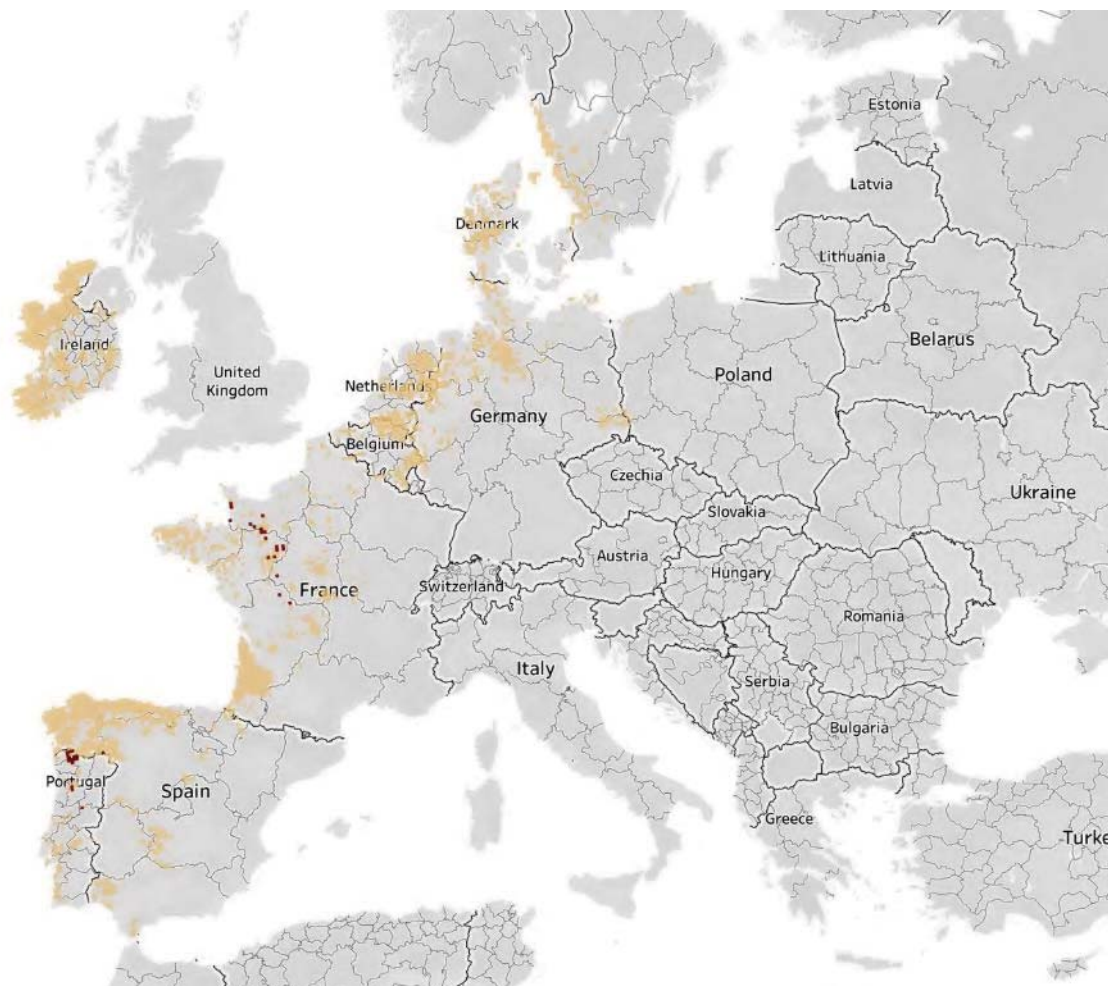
Estonia
Latvia
Denmark
Lithuania
Ireland
United Kingdom
Belarus
Netherlands
Poland
Germany
Belgium
Czechia
Ukraine
Slovakia
Austria
Hungary
Switzerland
France
Romania
Italy
Serbia
Bulgaria
Portugal
Spain
Greece
Turke